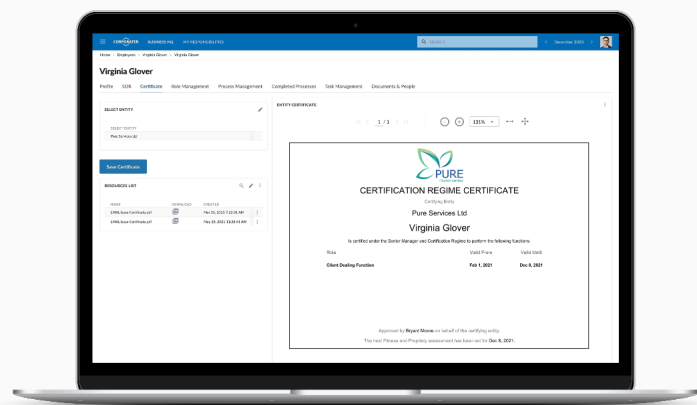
CORPORATER BUSINESS HQ SM FIRM REGULATED

Search

December 2020

Home > Employees > Virginia Glover > Virginia Glover

Virginia Glover

Profile SOR Certificate Role Management Process Management Completed Processes Task Management Documents & People

SELECT ENTITY

SELECT ENTITY
Pure Services Ltd

Save Certificate

RESOURCES LIST

NAME DOWNLOAD CREATED
EMBL Issue Certificate.pdf Nov 05, 2021 7:22:31 AM
EMBL Issue Certificate.pdf May 18, 2021 10:33:43 AM

ENTITY CERTIFICATE

1 / 1

131%

PURE
Financial Services

CERTIFICATION REGIME CERTIFICATE

Certifying Entity

Pure Services Ltd

Virginia Glover

Is certified under the Senior Manager and Certification Regime to perform the following functions:

| Role | Valid From | Valid Until |
|---|---|---|
| Client Dealing Function | Feb 1, 2021 | Dec 9, 2021 |

Approved by Bryant Moore on behalf of the certifying entity.

The next Fitness and Propriety assessment has been set for Dec 9, 2021.